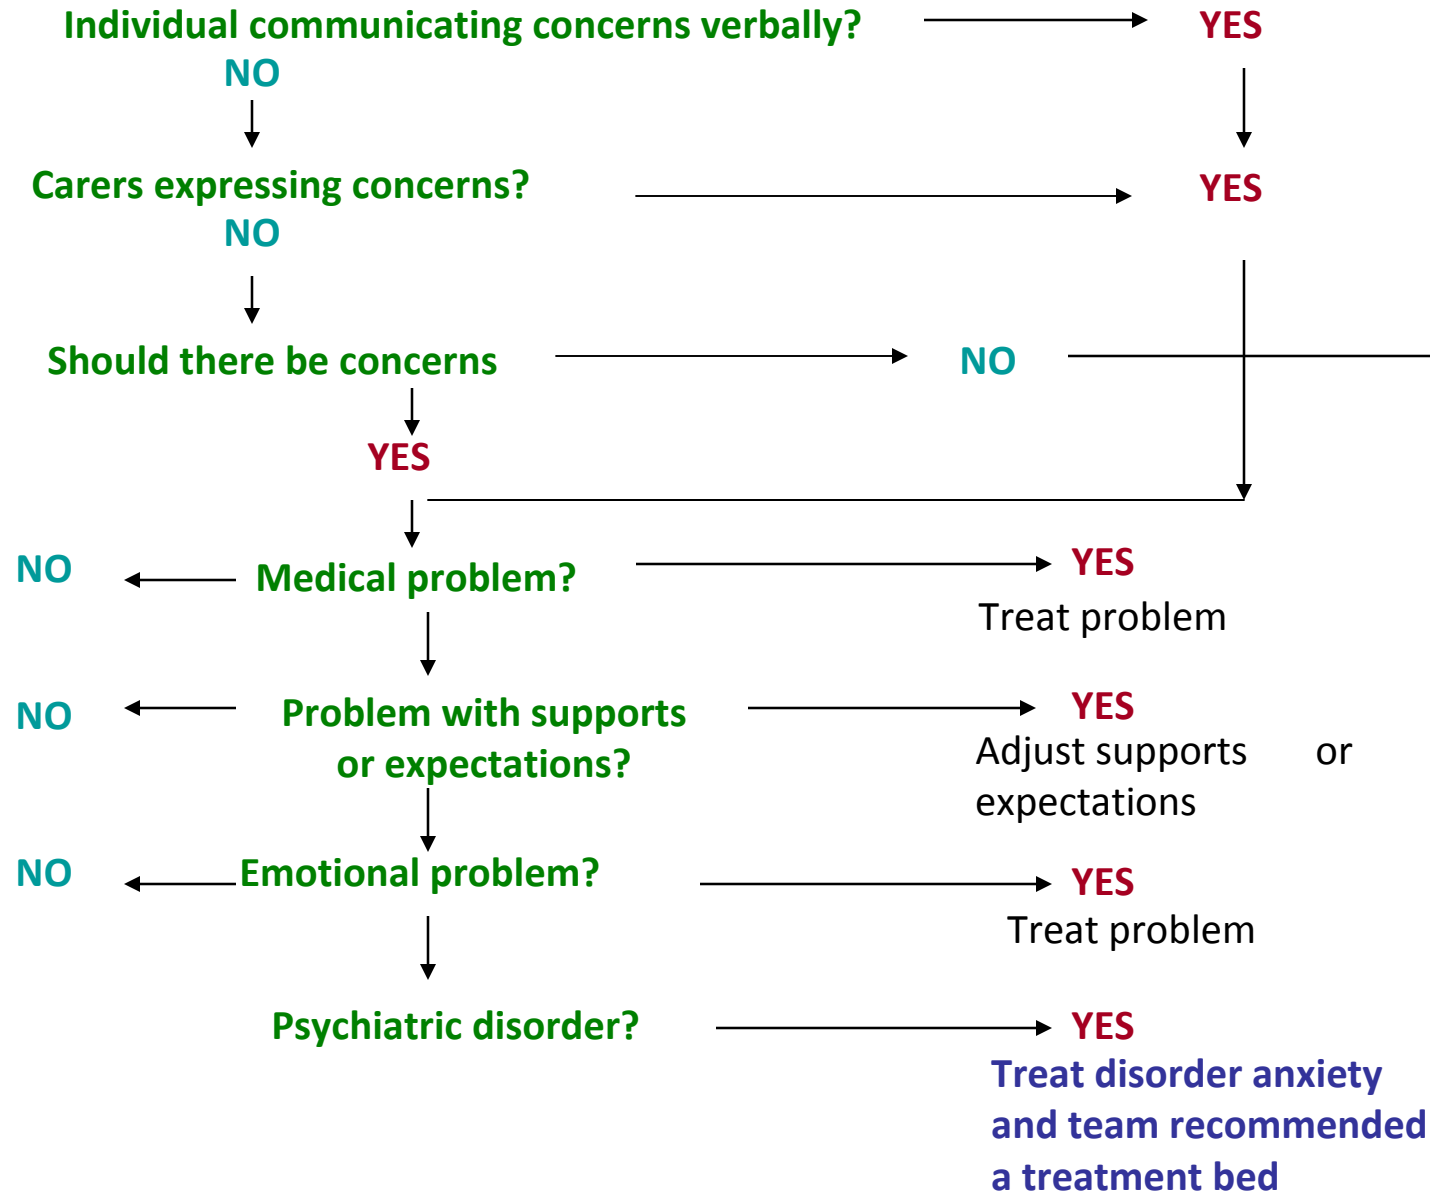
Individual communicating concerns verbally?

YES

NO

Carers expressing concerns?

YES

NO

Should there be concerns

NO

YES

NO

Medical problem?

YES

Treat problem

NO

Problem with supports or expectations?

YES

Adjust supports or expectations

NO

Emotional problem?

YES

Treat problem

Psychiatric disorder?

YES

Treat disorder anxiety and team recommended a treatment bed